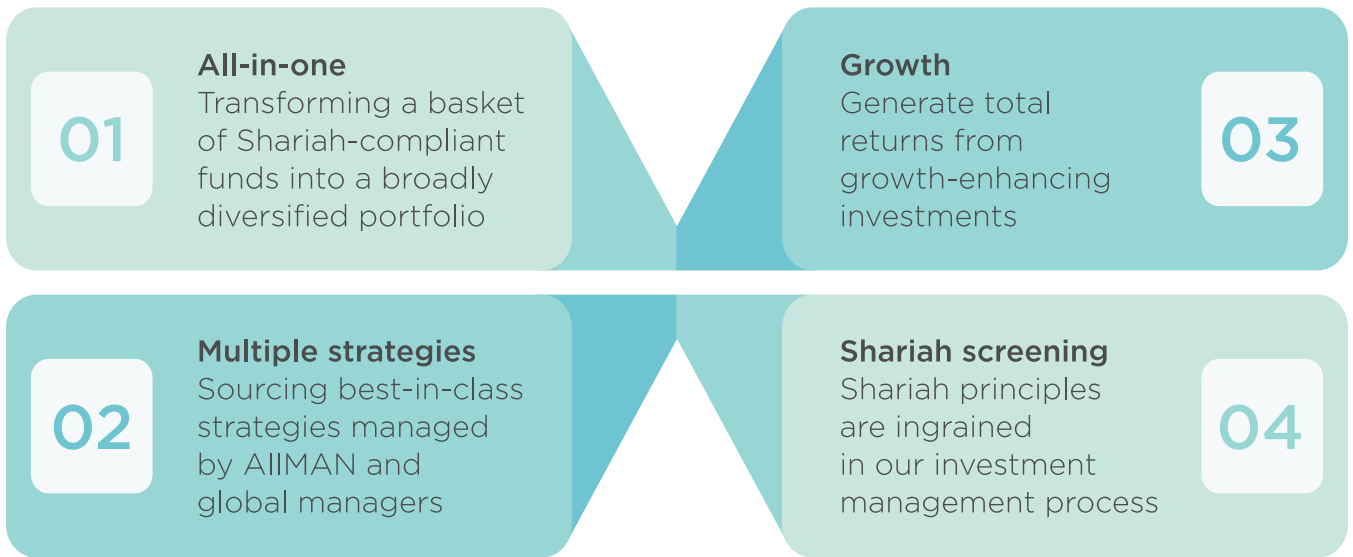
01

All-in-one
Transforming a basket of Shariah-compliant funds into a broadly diversified portfolio

Growth
Generate total returns from growth-enhancing investments

03

02

Multiple strategies
Sourcing best-in-class strategies managed by AIIMAN and global managers

Shariah screening
Shariah principles are ingrained in our investment management process

04